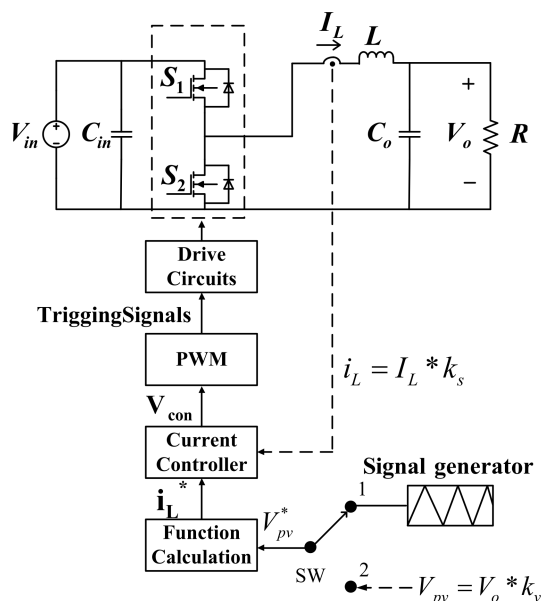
$I_L$ $L$

$S_1$

$V_{in}$ $C_{in}$ $C_o$ $V_o$ $R$

+

−

$S_2$

Drive Circuits

TriggingSignals

PWM

$i_L = I_L * k_s$

$\mathbf{V_{con}}$

Current Controller

Signal generator

$\mathbf{i_L}^*$

1

$V_{pv}^*$

Function Calculation

SW

2

$V_{pv} = V_o * k_v$